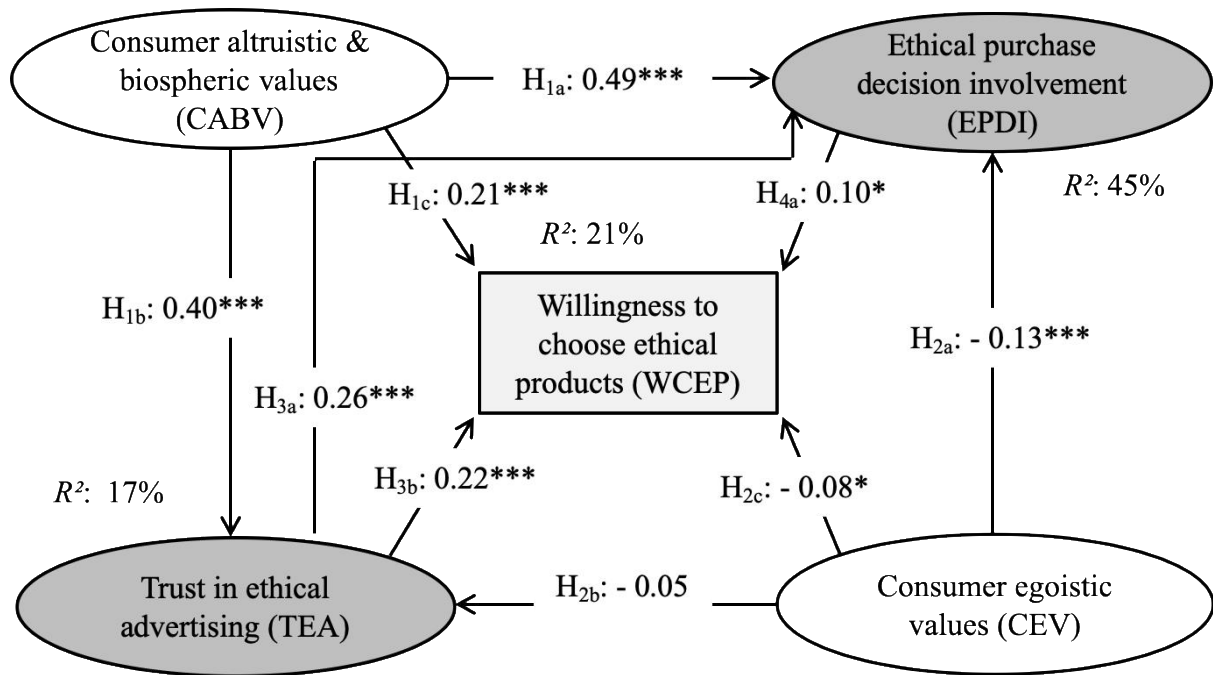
Consumer altruistic & biospheric values (CABV)

$H_{1a}$: 0.49***

Ethical purchase decision involvement (EPDI)

$H_{1c}$: 0.21***

$H_{4a}$: 0.10*

$R^2$: 45%

$R^2$: 21%

$H_{1b}$: 0.40***

Willingness to choose ethical products (WCEP)

$H_{2a}$: - 0.13***

$H_{3a}$: 0.26***

$R^2$: 17%

$H_{3b}$: 0.22***

$H_{2c}$: - 0.08*

Trust in ethical advertising (TEA)

$H_{2b}$: - 0.05

Consumer egoistic values (CEV)